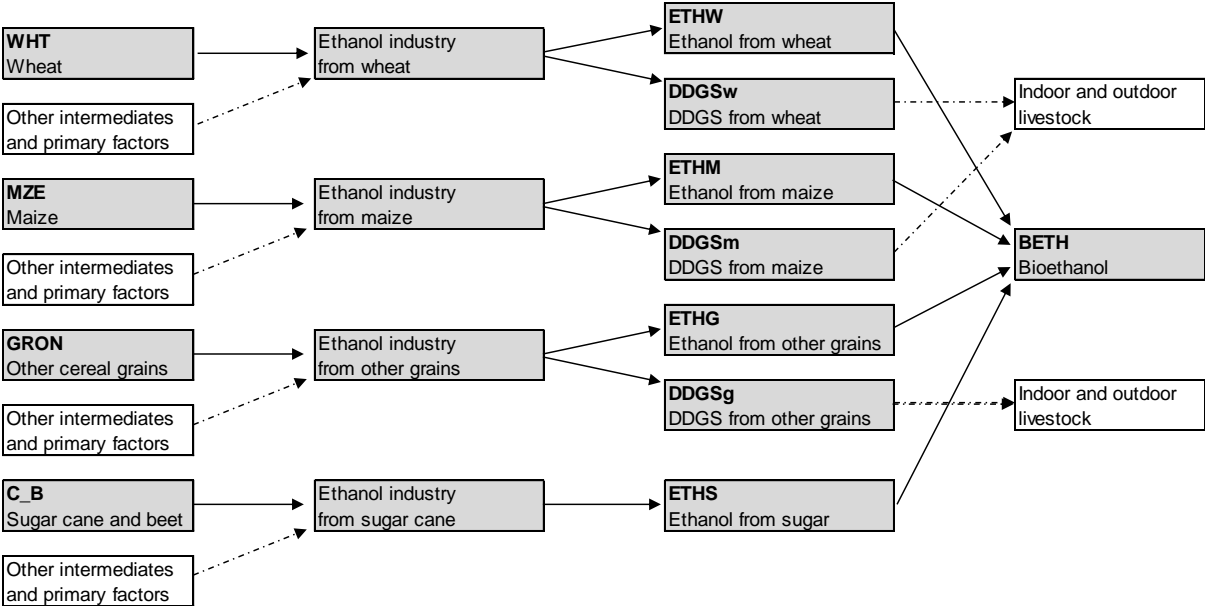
WHT
Wheat

Other intermediates and primary factors

Ethanol industry from wheat

ETHW
Ethanol from wheat

DDGSw
DDGS from wheat

Indoor and outdoor livestock

MZE
Maize

Other intermediates and primary factors

Ethanol industry from maize

ETHM
Ethanol from maize

DDGSm
DDGS from maize

BETH
Bioethanol

GRON
Other cereal grains

Other intermediates and primary factors

Ethanol industry from other grains

ETHG
Ethanol from other grains

DDGSg
DDGS from other grains

Indoor and outdoor livestock

C_B
Sugar cane and beet

Other intermediates and primary factors

Ethanol industry from sugar cane

ETHS
Ethanol from sugar